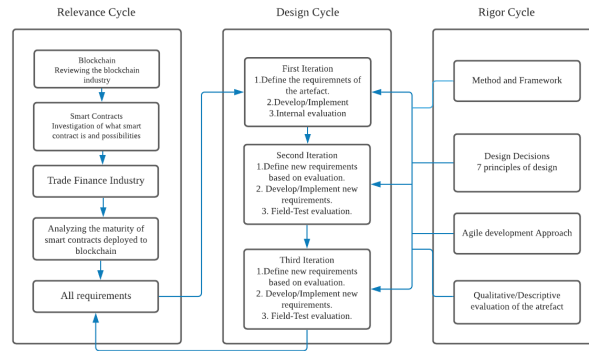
Relevance Cycle

Blockchain
Reviewing the blockchain industry

Smart Contracts
Investigation of what smart contract is and possibilities

Trade Finance Industry

Analyzing the maturity of smart contracts deployed to blockchain

All requirements

Design Cycle

First Iteration
1.Define the requiremnets of the artefact.
2.Develop/Implement
3.Internal evaluation

Second Iteration
1.Define new requirements based on evaluation.
2. Develop/Implement new requirements.
3. Field-Test evaluation.

Third Iteration
1.Define new requirements based on evaluation.
2. Develop/Implement new requirements.
3. Field-Test evaluation.

Rigor Cycle

Method and Framework

Design Decisions
7 principles of design

Agile development Approach

Qualitative/Descriptive evaluation of the atrefact